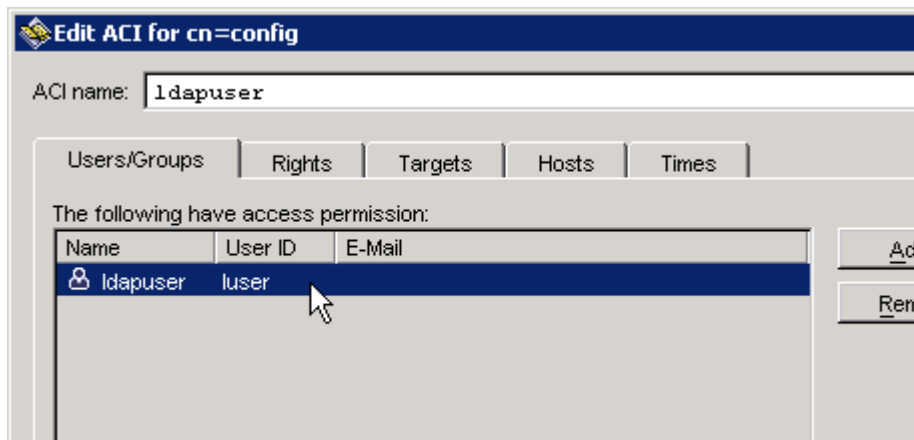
Edit ACI for cn=config

ACI name: ldapuser

Users/Groups | Rights | Targets | Hosts | Times

The following have access permission:

| Name | User ID | E-Mail |
|---|---|---|
| ldapuser | luser | |

Ad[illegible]

Rem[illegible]